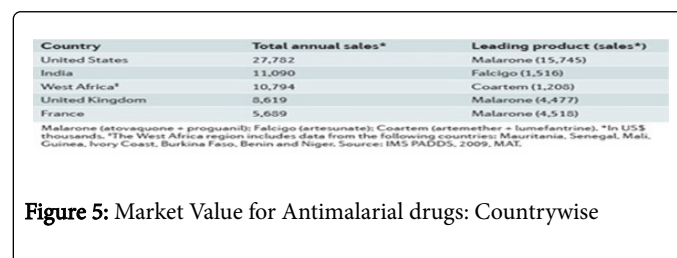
| Country | Total annual sales* | Leading product (sales*) |
|---|---|---|
| United States | 27,782 | Malarone (15,745) |
| India | 11,090 | Falcigo (1,516) |
| West Africa‡ | 10,794 | Coartem (1,208) |
| United Kingdom | 8,619 | Malarone (4,477) |
| France | 5,689 | Malarone (4,518) |

Malarone (atovaquone + proguanil); Falcigo (artesunate); Coartem (artemether + lumefantrine). *In US$ thousands. ‡The West Africa region includes data from the following countries: Mauritania, Senegal, Mali, Guinea, Ivory Coast, Burkina Faso, Benin and Niger. Source: IMS PADDS, 2009, MAT.

Figure 5: Market Value for Antimalarial drugs: Countrywise